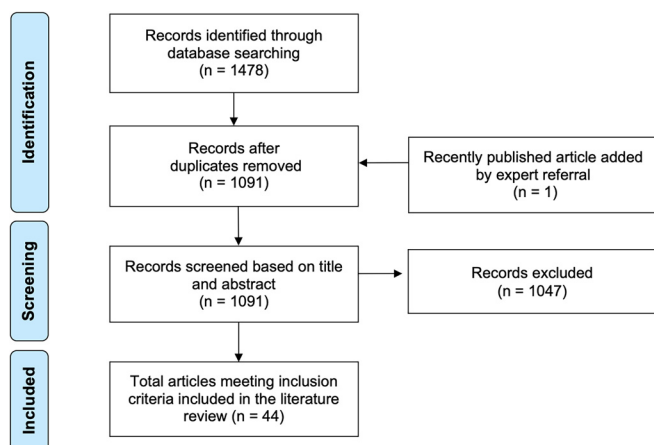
Identification

Records identified through database searching (n = 1478)

Records after duplicates removed (n = 1091)

Recently published article added by expert referral (n = 1)

Screening

Records screened based on title and abstract (n = 1091)

Records excluded (n = 1047)

Included

Total articles meeting inclusion criteria included in the literature review (n = 44)